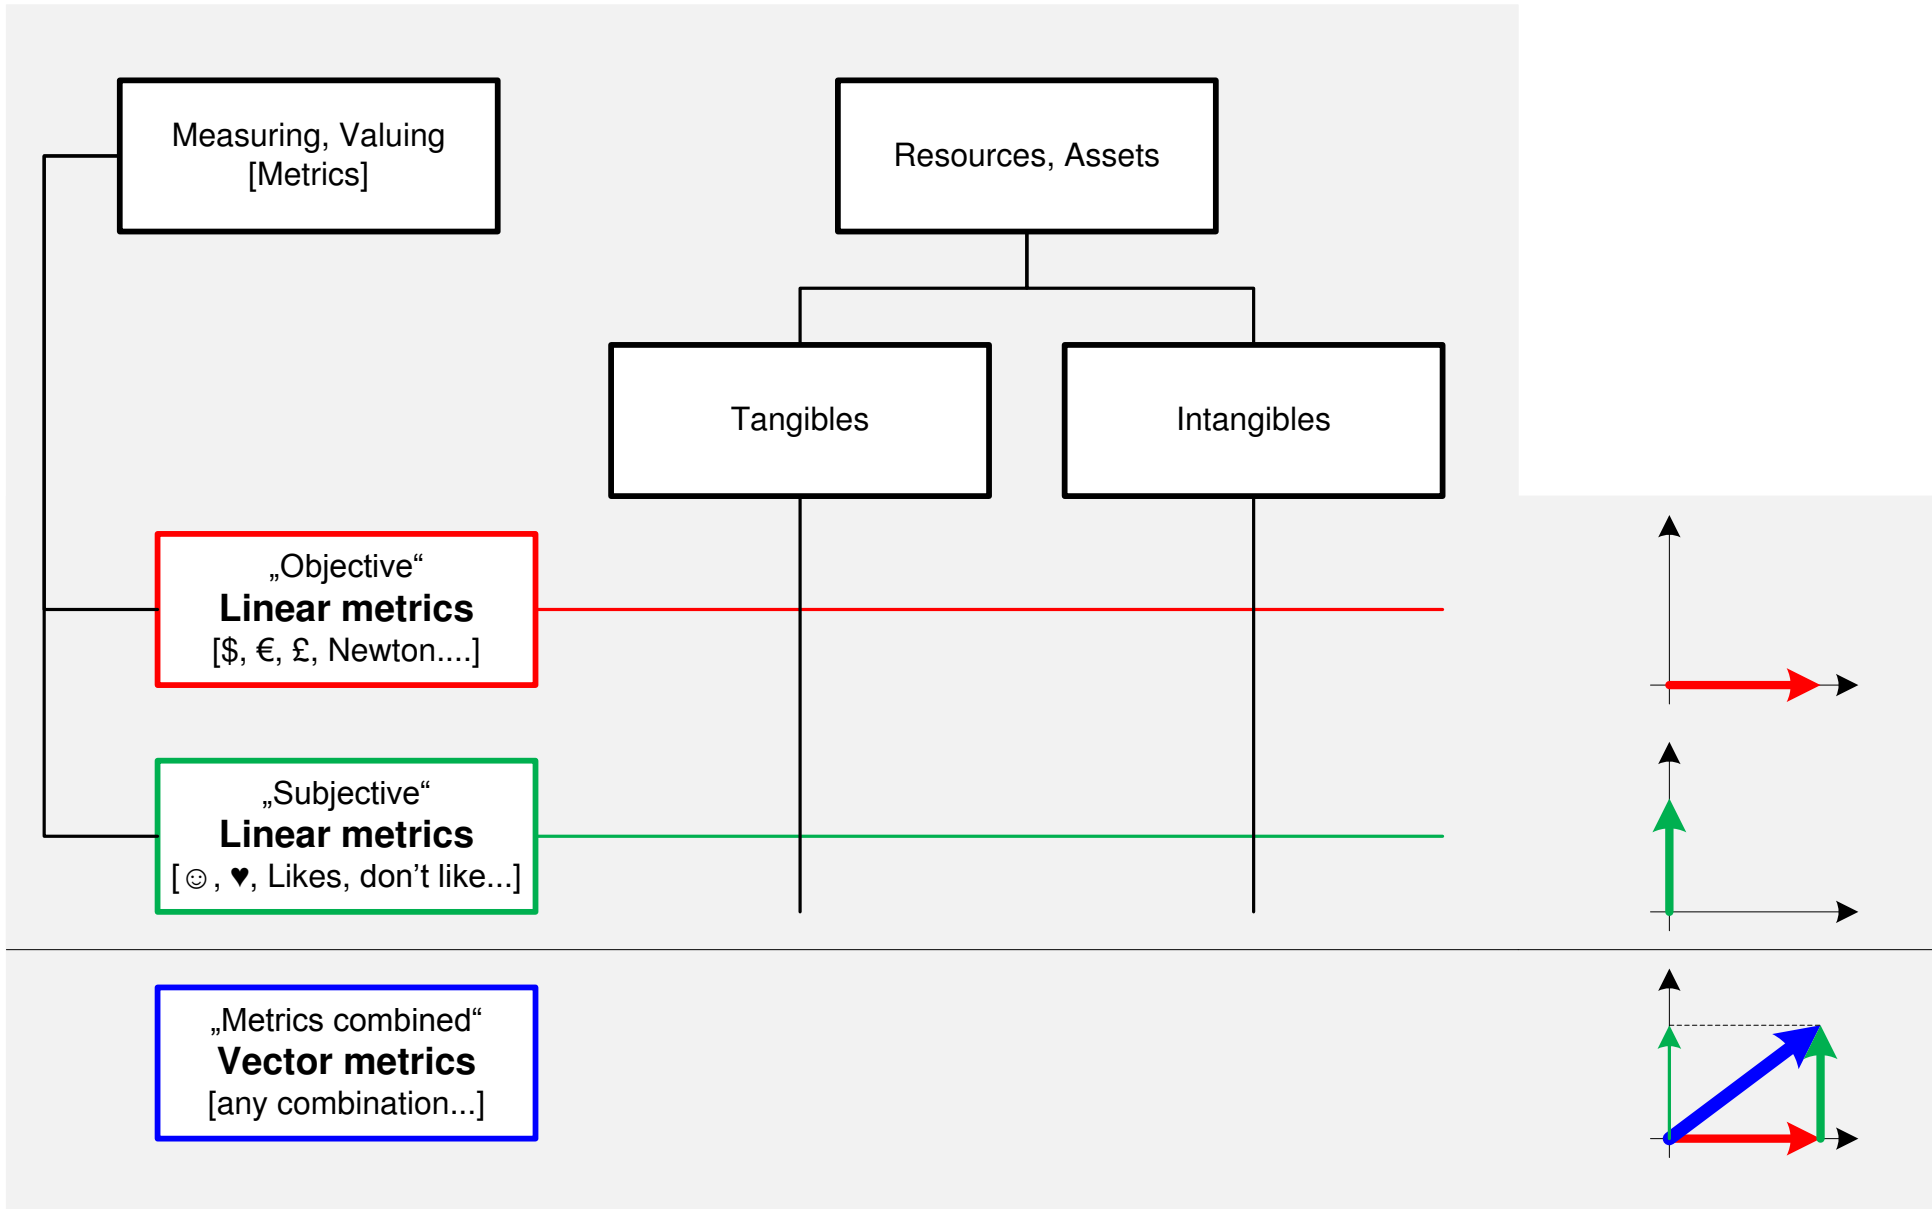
Measuring, Valuing
[Metrics]

Resources, Assets

Tangibles

Intangibles

„Objective“
**Linear metrics**
[$, €, £, Newton....]

„Subjective“
**Linear metrics**
[☺, ♥, Likes, don’t like...]

„Metrics combined“
**Vector metrics**
[any combination...]